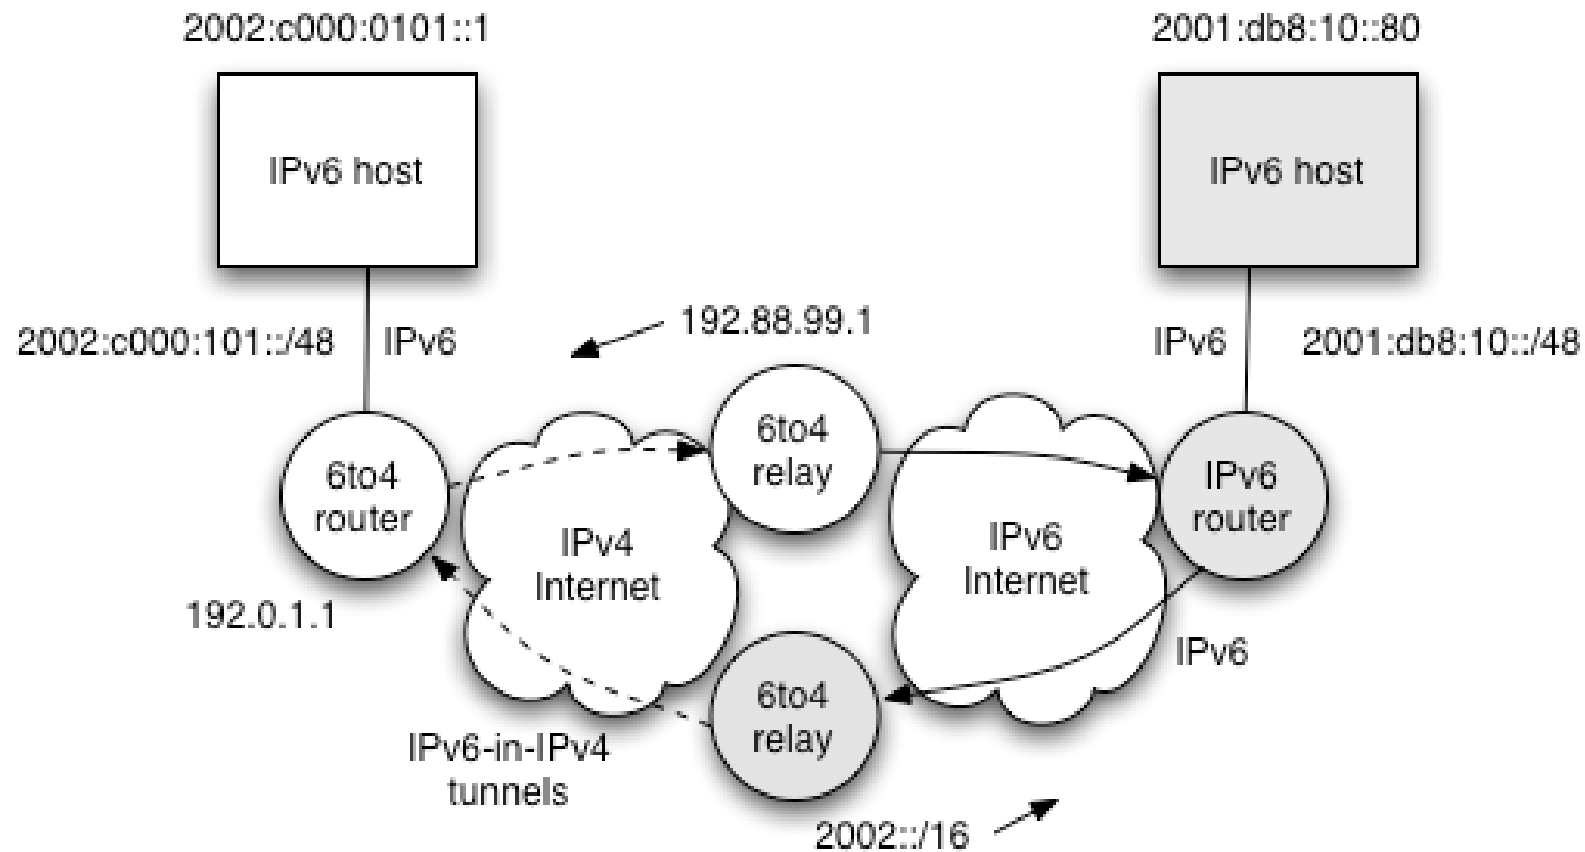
2002:c000:0101::1

IPv6 host

2001:db8:10::80

IPv6 host

2002:c000:101::/48

IPv6

192.88.99.1

IPv6

2001:db8:10::/48

6to4 router

6to4 relay

IPv6 router

IPv4 Internet

IPv6 Internet

192.0.1.1

IPv6

6to4 relay

IPv6-in-IPv4 tunnels

2002::/16